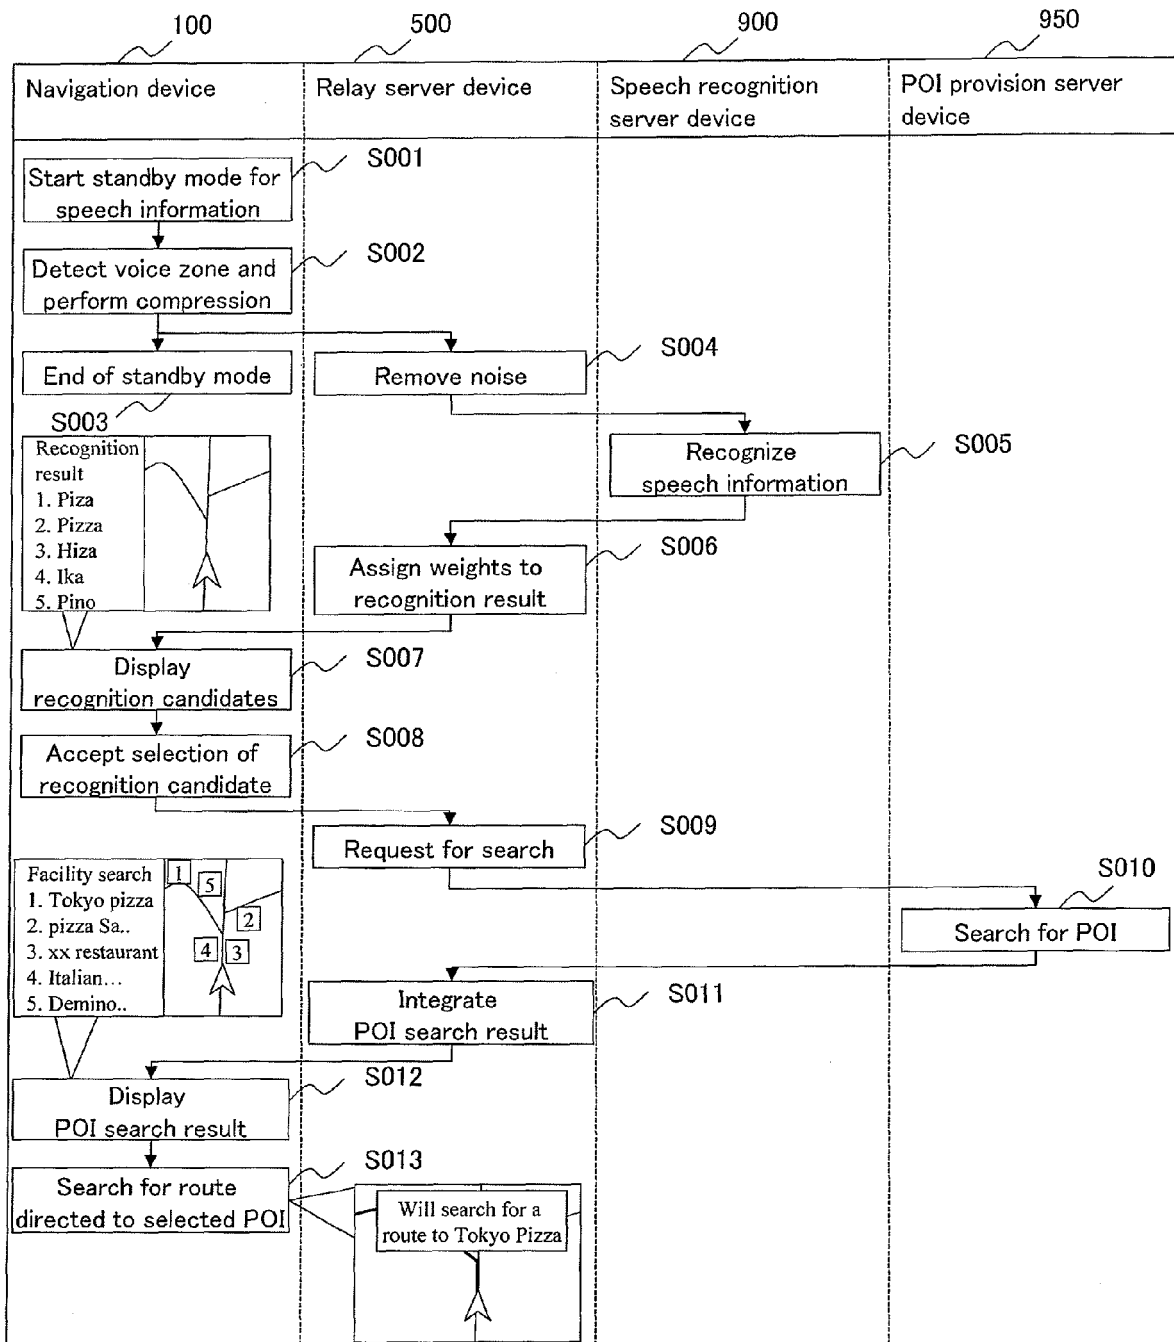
100
500
900
950

Navigation device
Relay server device
Speech recognition server device
POI provision server device

Start standby mode for speech information
S001

Detect voice zone and perform compression
S002

End of standby mode
Remove noise
S004

S003
Recognition result
1. Piza
2. Pizza
3. Hiza
4. Ika
5. Pino

Recognize speech information
S005

Assign weights to recognition result
S006

Display recognition candidates
S007

Accept selection of recognition candidate
S008

Request for search
S009

Facility search
1. Tokyo pizza
2. pizza Sa..
3. xx restaurant
4. Italian…
5. Demino..
1
5
2
4
3

S010
Search for POI

Integrate POI search result
S011

Display POI search result
S012

Search for route directed to selected POI
S013

Will search for a route to Tokyo Pizza